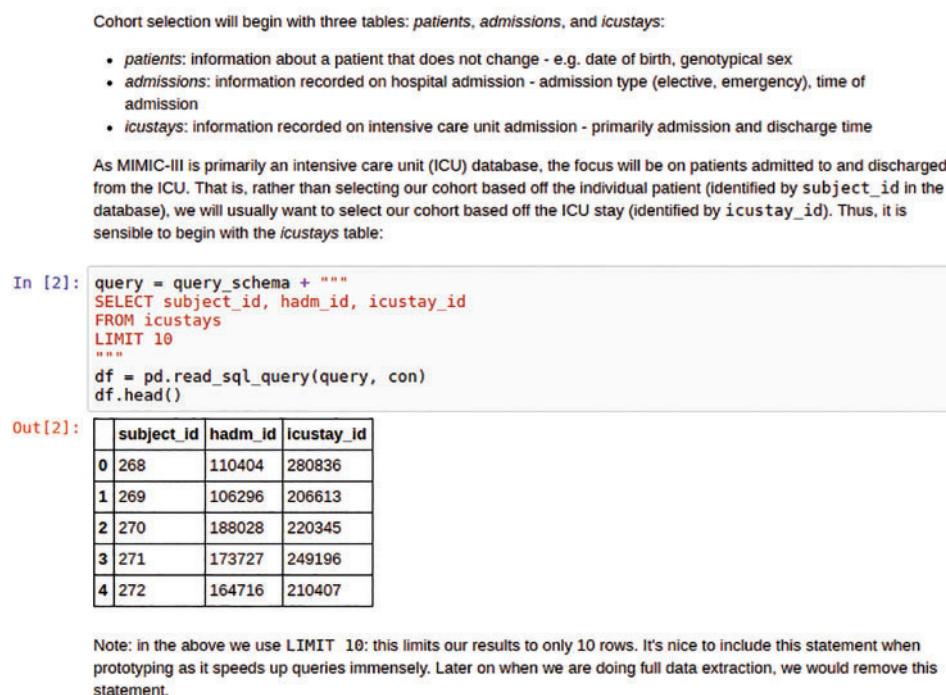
Cohort selection will begin with three tables: patients, admissions, and icustays:

- patients: information about a patient that does not change - e.g. date of birth, genotypical sex
- admissions: information recorded on hospital admission - admission type (elective, emergency), time of admission
- icustays: information recorded on intensive care unit admission - primarily admission and discharge time

As MIMIC-III is primarily an intensive care unit (ICU) database, the focus will be on patients admitted to and discharged from the ICU. That is, rather than selecting our cohort based off the individual patient (identified by subject_id in the database), we will usually want to select our cohort based off the ICU stay (identified by icustay_id). Thus, it is sensible to begin with the icustays table:

In [2]: query = query_schema + """
SELECT subject_id, hadm_id, icustay_id
FROM icustays
LIMIT 10
"""
df = pd.read_sql_query(query, con)
df.head()

Out[2]:

| | subject_id | hadm_id | icustay_id |
|---|---|---|---|
| 0 | 268 | 110404 | 280836 |
| 1 | 269 | 106296 | 206613 |
| 2 | 270 | 188028 | 220345 |
| 3 | 271 | 173727 | 249196 |
| 4 | 272 | 164716 | 210407 |

Note: in the above we use LIMIT 10: this limits our results to only 10 rows. It's nice to include this statement when prototyping as it speeds up queries immensely. Later on when we are doing full data extraction, we would remove this statement.